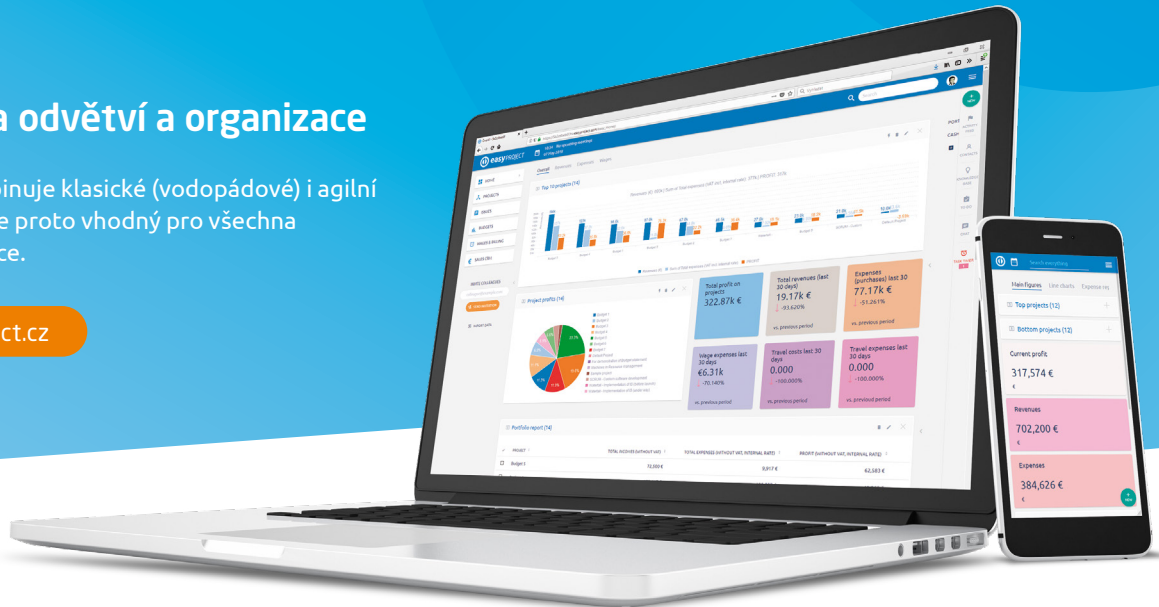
a odvětví a organizace

binuje klasické (vodopádové) i agilní e proto vhodný pro všechna ce.

ct.cz

easy PROJECT

Overall

Top 10 projects (14)

Project profits (14)

Total profit on projects
322.87k €

Total revenues (last 30 days)
19.17k €
-93.620%
vs. previous period

Expenses (purchases) last 30 days
77.17k €
-51.261%
vs. previous period

Wage expenses last 30 days
€6.31k
-70.145%
vs. previous period

Travel costs last 30 days
0.000
-100.000%
vs. previous period

Travel expenses last 30 days
0.000
-100.000%
vs. previous period

Portfolio report (14)

PROJECT | TOTAL INCOMES (WITHOUT VAT) | TOTAL EXPENSES (WITHOUT VAT, INTERNAL RATE) | PROFIT (WITHOUT VAT, INTERNAL RATE)
Budget 1 | 70,000 € | 8,917 € | 62,583 €

Search everything

Main figures | Line charts | Expense rec

Top projects (12)

Bottom projects (12)

Current profit
317,574 €
€

Revenues
702,200 €
€

Expenses
384,626 €
€